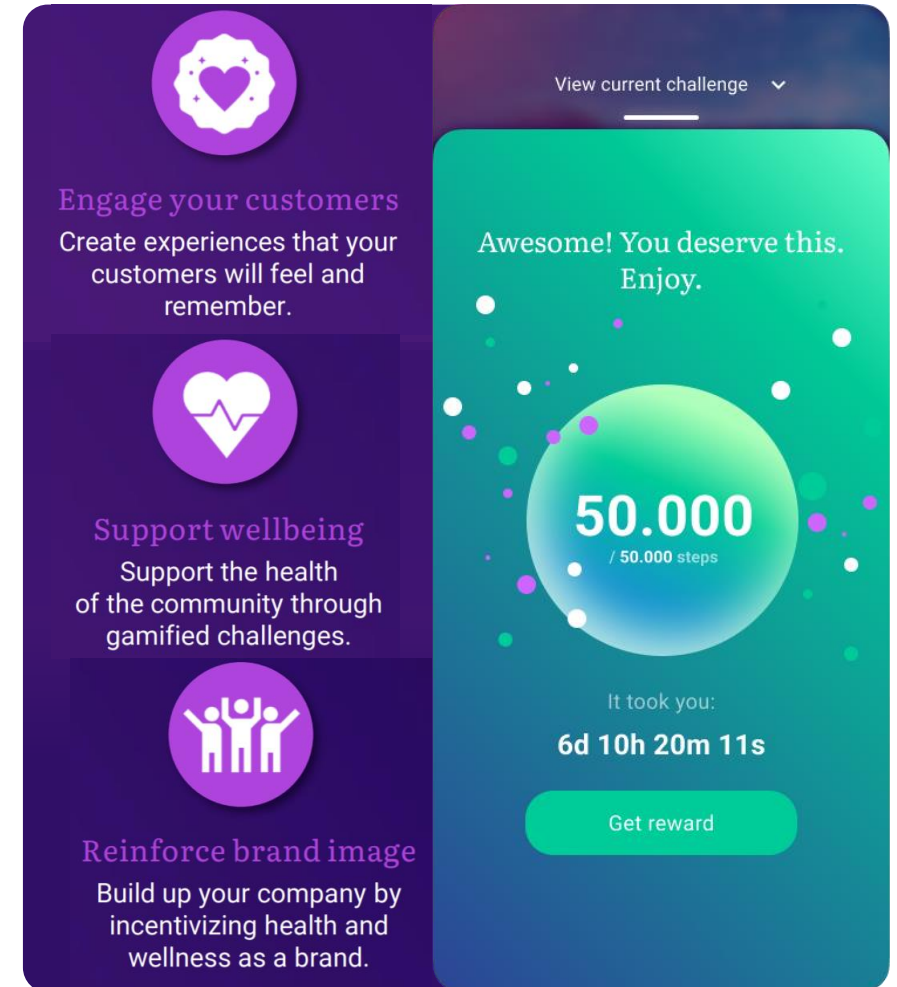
Engage your customers

Create experiences that your customers will feel and remember.

Support wellbeing

Support the health of the community through gamified challenges.

Reinforce brand image

Build up your company by incentivizing health and wellness as a brand.

View current challenge

Awesome! You deserve this. Enjoy.

50.000

/ 50.000 steps

It took you:

6d 10h 20m 11s

Get reward